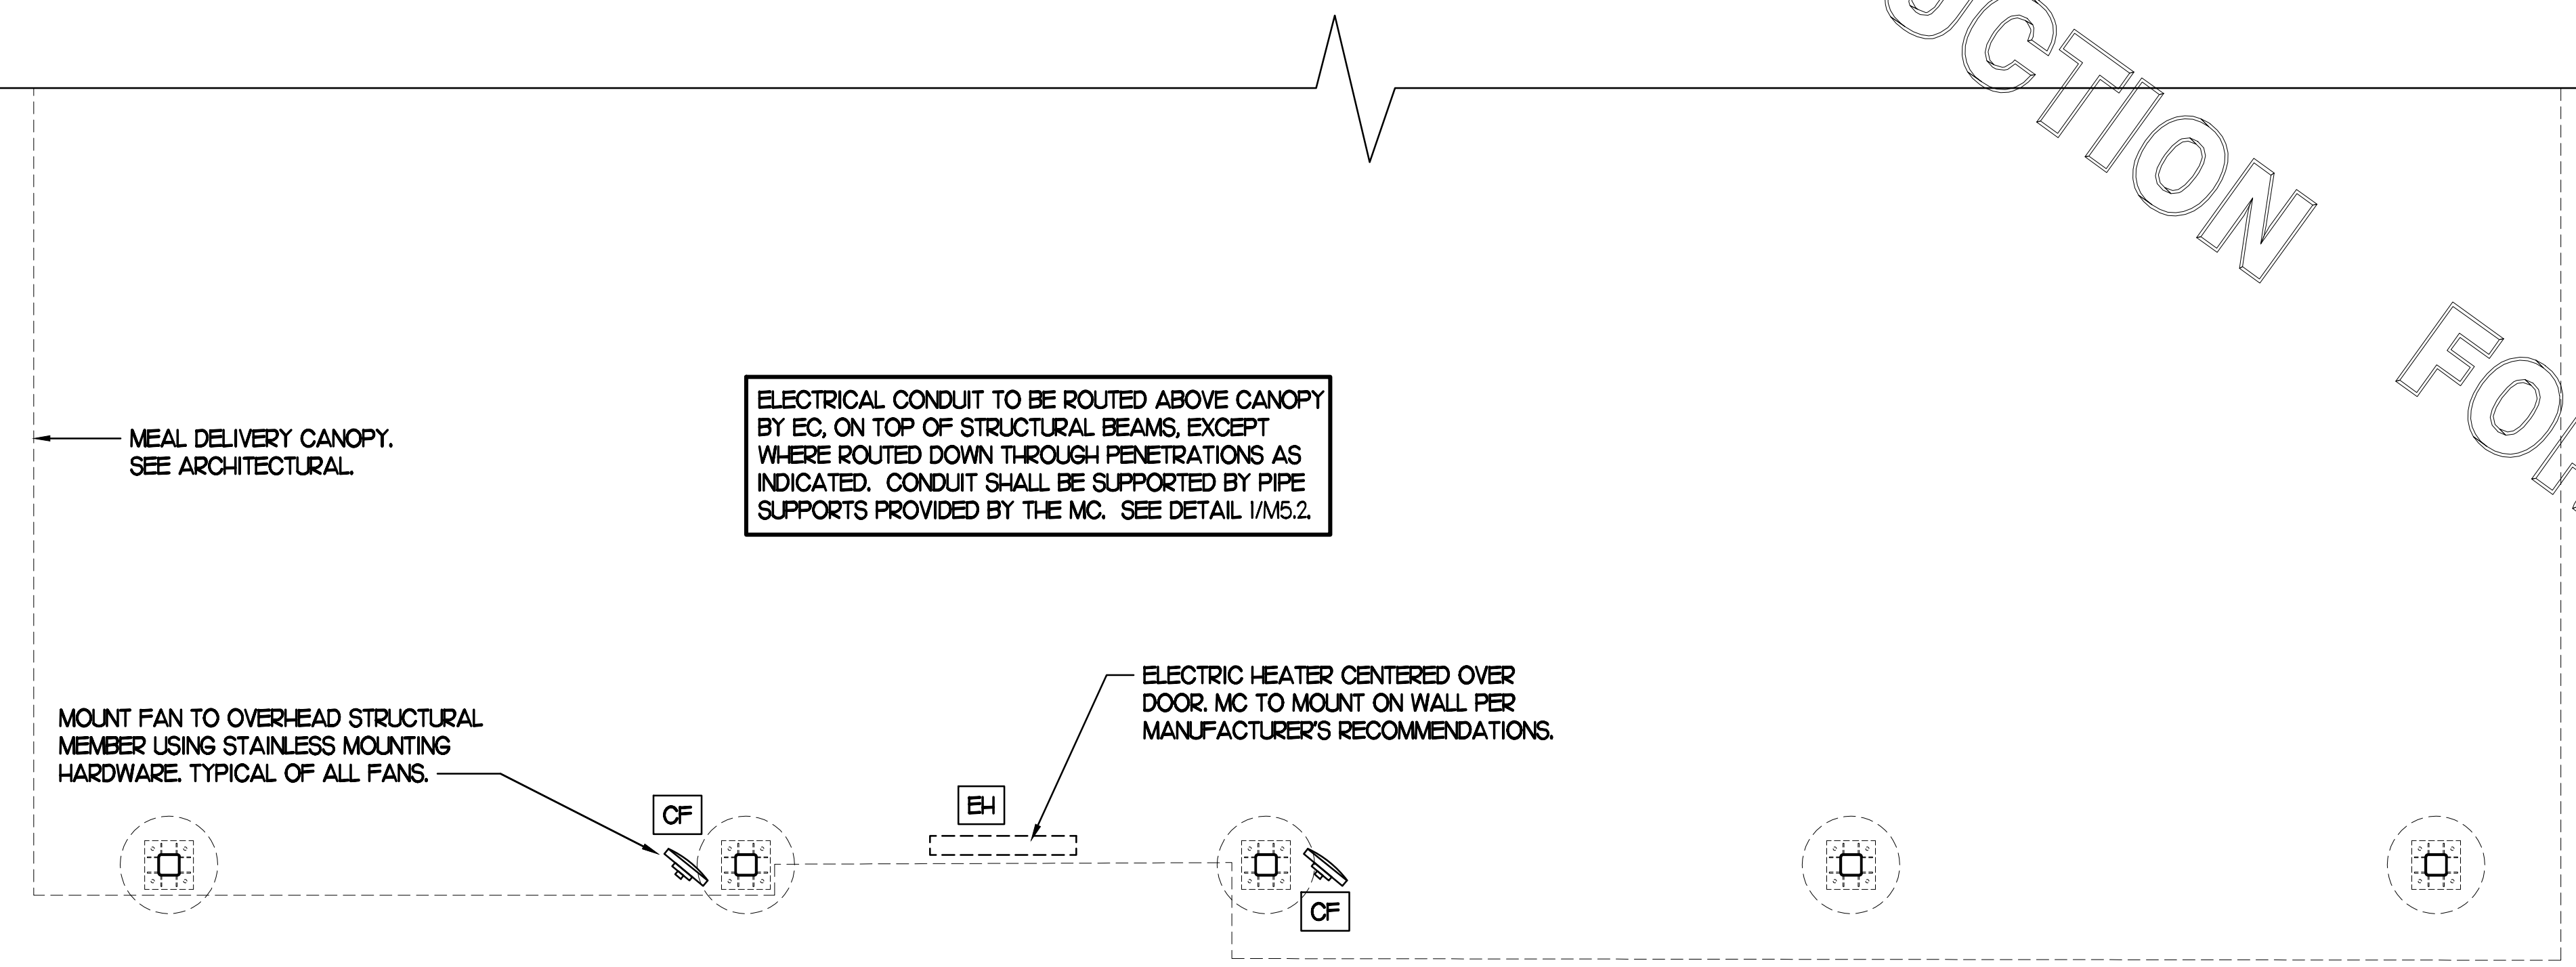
UCTION FO

MEAL DELIVERY CANOPY. SEE ARCHITECTURAL.

ELECTRICAL CONDUIT TO BE ROUTED ABOVE CANOPY BY EC, ON TOP OF STRUCTURAL BEAMS, EXCEPT WHERE ROUTED DOWN THROUGH PENETRATIONS AS INDICATED. CONDUIT SHALL BE SUPPORTED BY PIPE SUPPORTS PROVIDED BY THE MC. SEE DETAIL 1/M5.2.

ELECTRIC HEATER CENTERED OVER DOOR. MC TO MOUNT ON WALL PER MANUFACTURER'S RECOMMENDATIONS.

MOUNT FAN TO OVERHEAD STRUCTURAL MEMBER USING STAINLESS MOUNTING HARDWARE. TYPICAL OF ALL FANS.

CF

EH

CF